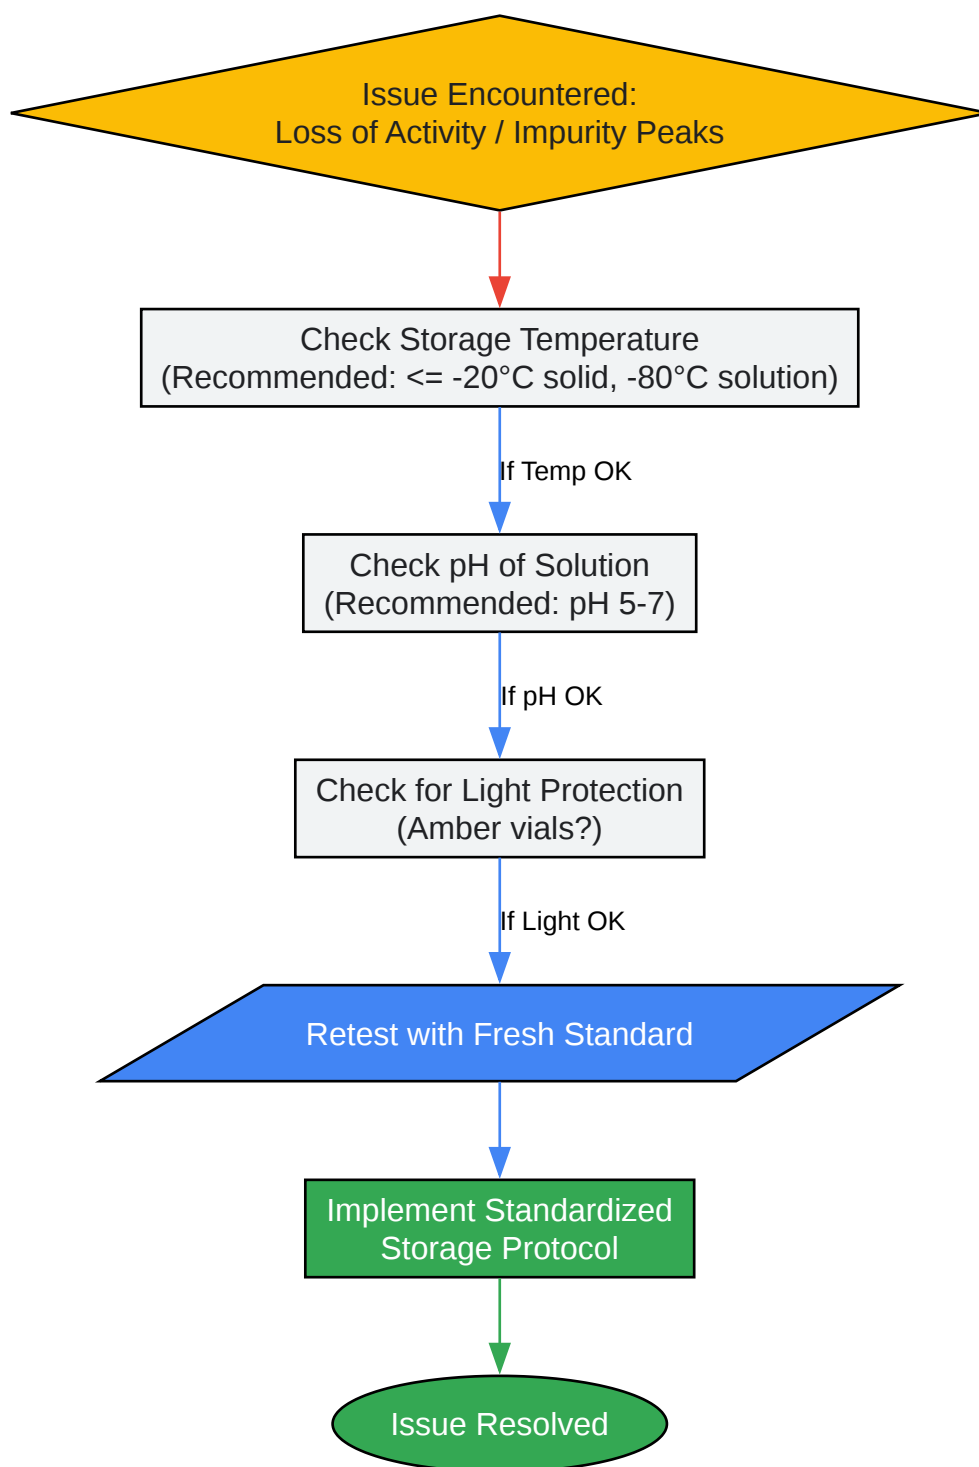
Issue Encountered:
Loss of Activity / Impurity Peaks

Check Storage Temperature
(Recommended: <= -20°C solid, -80°C solution)

If Temp OK

Check pH of Solution
(Recommended: pH 5-7)

If pH OK

Check for Light Protection
(Amber vials?)

If Light OK

Retest with Fresh Standard

Implement Standardized
Storage Protocol

Issue Resolved